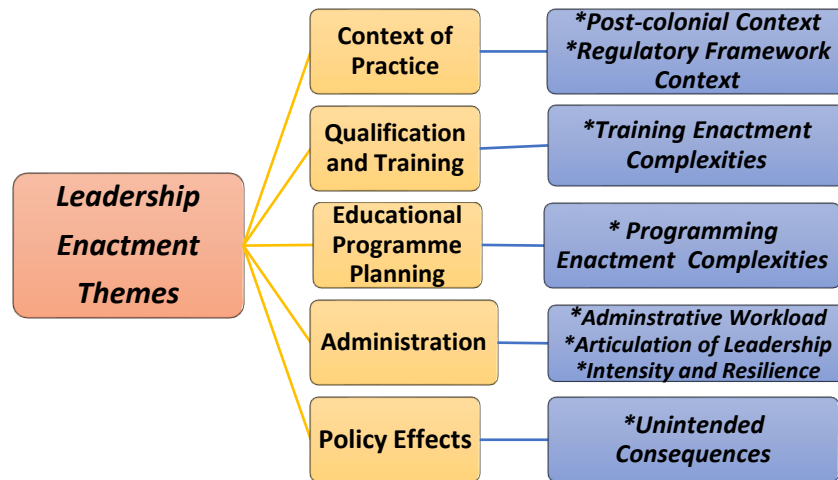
Leadership Enactment Themes

Context of Practice

*Post-colonial Context
*Regulatory Framework Context

Qualification and Training

*Training Enactment Complexities

Educational Programme Planning

* Programming Enactment Complexities

Administration

*Adminstrative Workload
*Articulation of Leadership
*Intensity and Resilience

Policy Effects

*Unintended Consequences